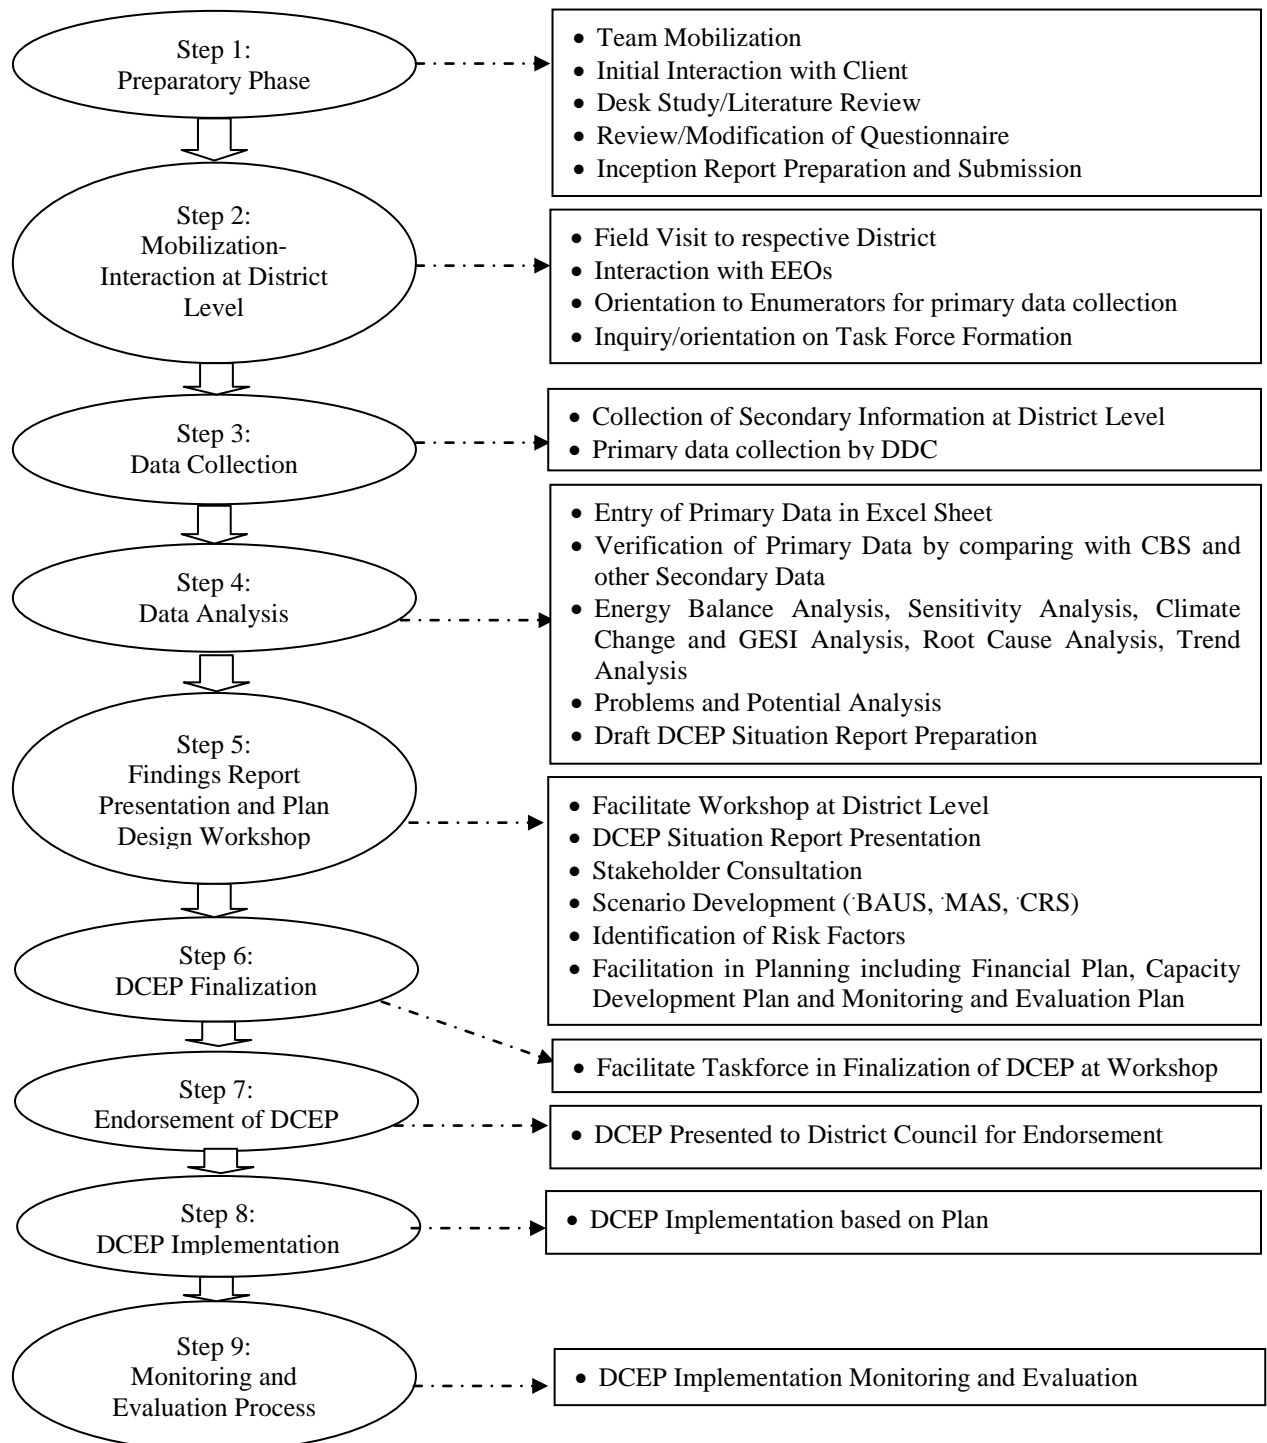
Step 1:
Preparatory Phase

- Team Mobilization
- Initial Interaction with Client
- Desk Study/Literature Review
- Review/Modification of Questionnaire
- Inception Report Preparation and Submission

Step 2:
Mobilization-Interaction at District Level

- Field Visit to respective District
- Interaction with EEOs
- Orientation to Enumerators for primary data collection
- Inquiry/orientation on Task Force Formation

Step 3:
Data Collection

- Collection of Secondary Information at District Level
- Primary data collection by DDC

Step 4:
Data Analysis

- Entry of Primary Data in Excel Sheet
- Verification of Primary Data by comparing with CBS and other Secondary Data
- Energy Balance Analysis, Sensitivity Analysis, Climate Change and GESI Analysis, Root Cause Analysis, Trend Analysis
- Problems and Potential Analysis
- Draft DCEP Situation Report Preparation

Step 5:
Findings Report Presentation and Plan Design Workshop

- Facilitate Workshop at District Level
- DCEP Situation Report Presentation
- Stakeholder Consultation
- Scenario Development (BAUS, MAS, CRS)
- Identification of Risk Factors
- Facilitation in Planning including Financial Plan, Capacity Development Plan and Monitoring and Evaluation Plan

Step 6:
DCEP Finalization

- Facilitate Taskforce in Finalization of DCEP at Workshop

Step 7:
Endorsement of DCEP

- DCEP Presented to District Council for Endorsement

Step 8:
DCEP Implementation

- DCEP Implementation based on Plan

Step 9:
Monitoring and Evaluation Process

- DCEP Implementation Monitoring and Evaluation